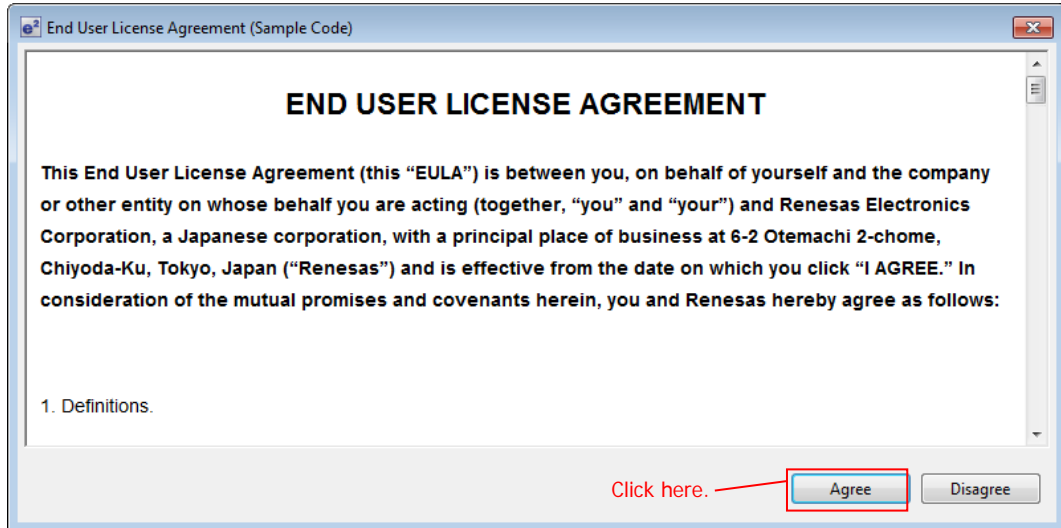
$e^2$ End User License Agreement (Sample Code)

END USER LICENSE AGREEMENT

This End User License Agreement (this “EULA”) is between you, on behalf of yourself and the company or other entity on whose behalf you are acting (together, “you” and “your”) and Renesas Electronics Corporation, a Japanese corporation, with a principal place of business at 6-2 Otemachi 2-chome, Chiyoda-Ku, Tokyo, Japan (“Renesas”) and is effective from the date on which you click “I AGREE.” In consideration of the mutual promises and covenants herein, you and Renesas hereby agree as follows:

1. Definitions.

Click here.

Agree

Disagree